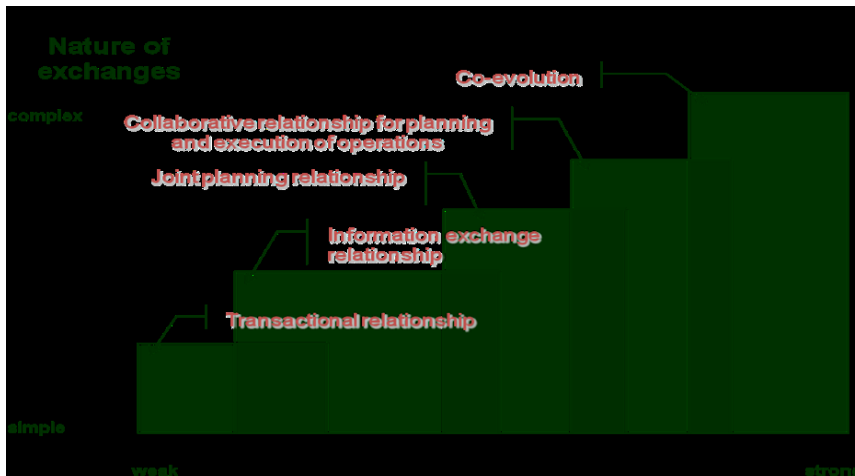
Nature of exchanges

complex

simple

Co-evolution

Collaborative relationship for planning and execution of operations

Joint planning relationship

Information exchange relationship

Transactional relationship

weak

strong